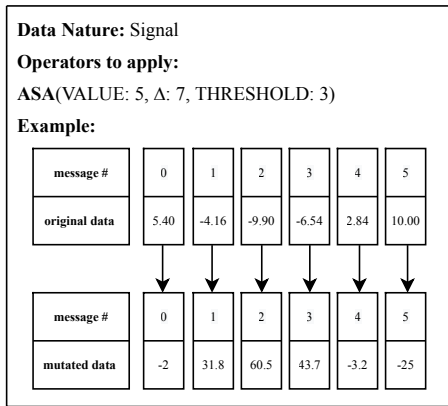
**Data Nature:** Signal

**Operators to apply:**

**ASA**(VALUE: 5, Δ: 7, THRESHOLD: 3)

**Example:**

| message # | 0 | 1 | 2 | 3 | 4 | 5 |
|---|---|---|---|---|---|---|
| original data | 5.40 | -4.16 | -9.90 | -6.54 | 2.84 | 10.00 |

| message # | 0 | 1 | 2 | 3 | 4 | 5 |
|---|---|---|---|---|---|---|
| mutated data | -2 | 31.8 | 60.5 | 43.7 | -3.2 | -25 |